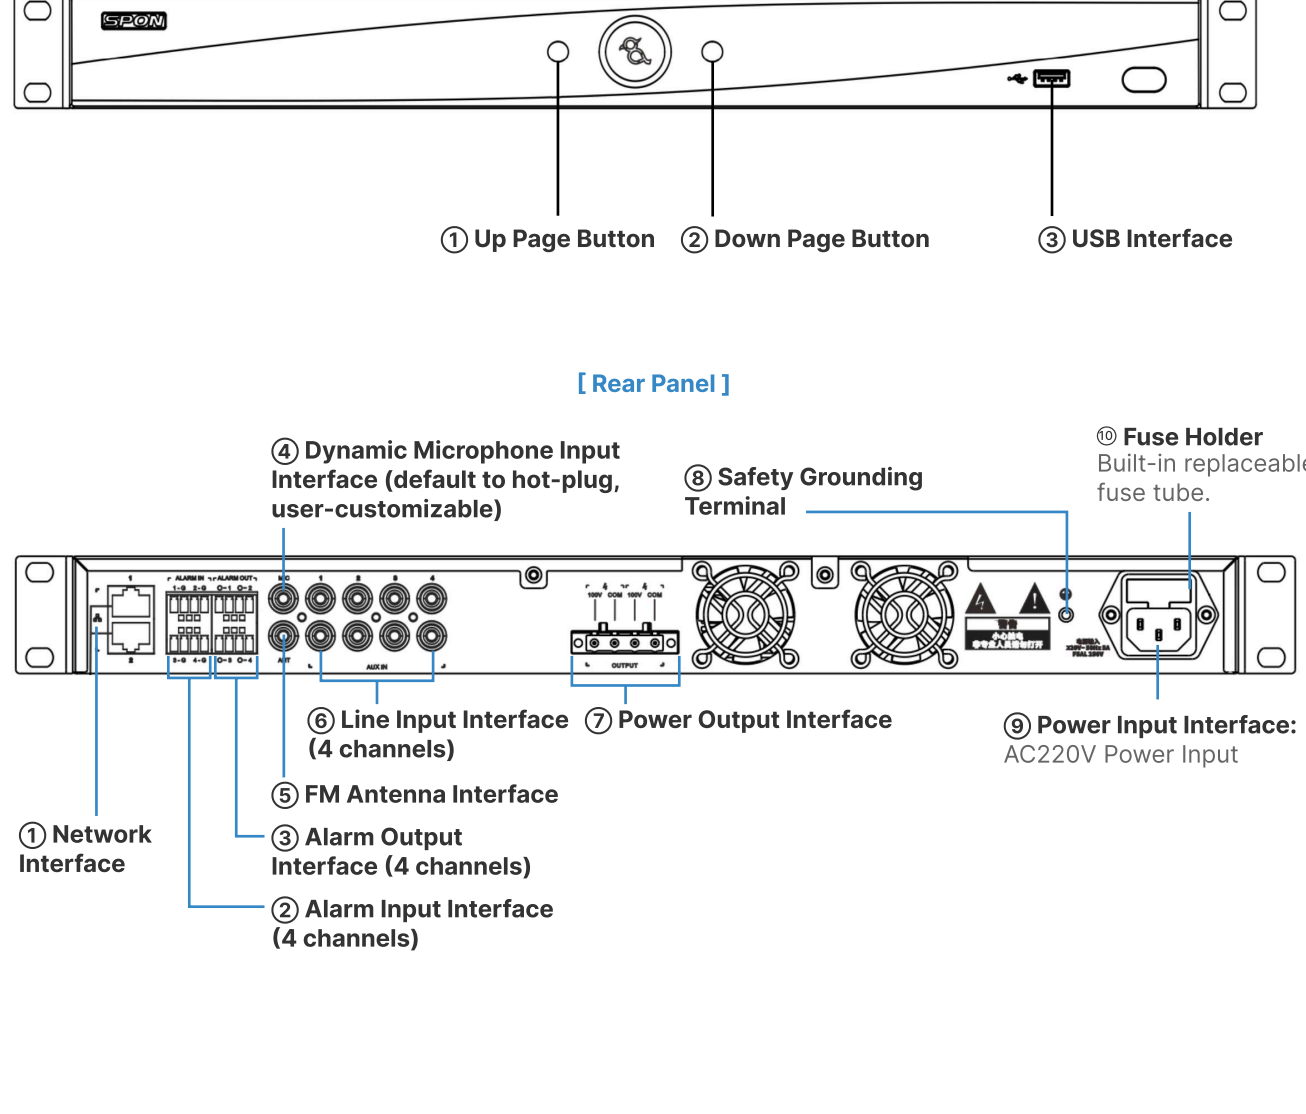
SPON

① Up Page Button ② Down Page Button ③ USB Interface

[ Rear Panel ]

④ Dynamic Microphone Input Interface (default to hot-plug, user-customizable)

⑧ Safety Grounding Terminal

⑩ Fuse Holder
Built-in replaceabl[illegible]
fuse tube.

ALARM IN ALARM OUT MIC ANT AUX IN OUTPUT 100V COM 100V COM

⑥ Line Input Interface (4 channels)

⑦ Power Output Interface

⑨ Power Input Interface:
AC220V Power Input

⑤ FM Antenna Interface

① Network Interface

③ Alarm Output Interface (4 channels)

② Alarm Input Interface (4 channels)